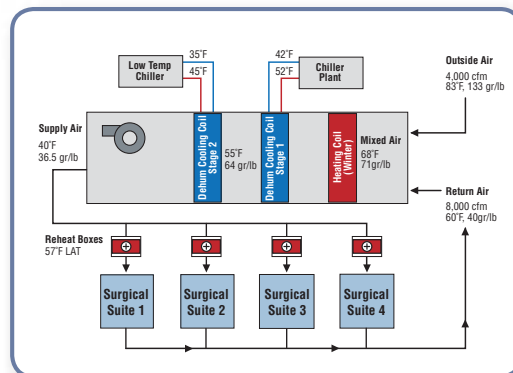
Low Temp Chiller

35°F

45°F

42°F

52°F

Chiller Plant

Outside Air
4,000 cfm
83°F, 133 gr/lb

Supply Air
40°F
36.5 gr/lb

Dehum Cooling Coil Stage 2

55°F
64 gr/lb

Dehum Cooling Coil Stage 1

Heating Coil (Winter)

Mixed Air
68°F
71gr/lb

Return Air
8,000 cfm
60°F, 40gr/lb

Reheat Boxes
57°F LAT

Surgical Suite 1

Surgical Suite 2

Surgical Suite 3

Surgical Suite 4